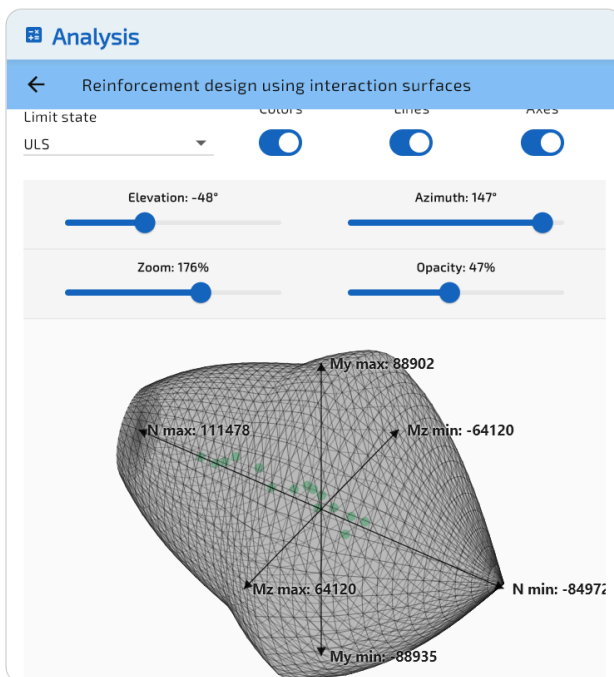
Analysis

Reinforcement design using interaction surfaces

Limit state
ULS

Colors
Lines
Axes

Elevation: -48°
Azimuth: 147°
Zoom: 176%
Opacity: 47%

My max: 88902
N max: 111478
Mz min: -64120
Mz max: 64120
N min: -8497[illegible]
My min: -88935